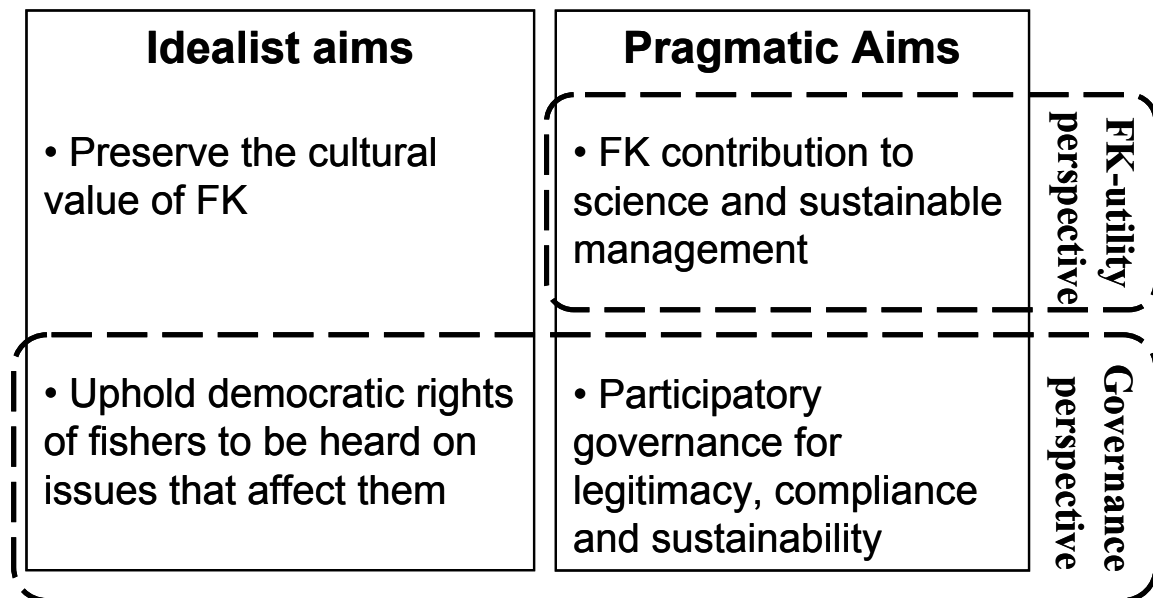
| Idealist aims | Pragmatic Aims |
|---|---|
| • Preserve the cultural value of FK | • FK contribution to science and sustainable management |
| • Uphold democratic rights of fishers to be heard on issues that affect them | • Participatory governance for legitimacy, compliance and sustainability |

FK-utility perspective

Governance perspective